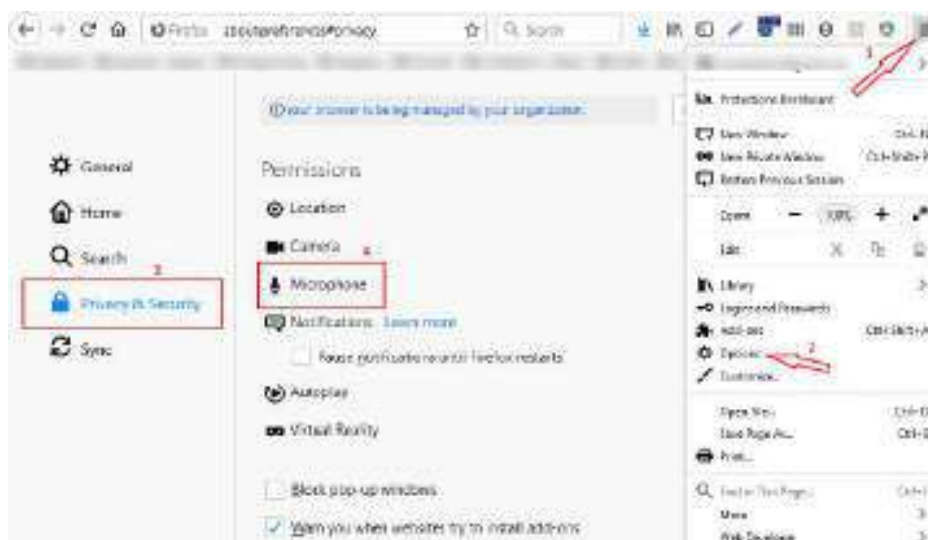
Firefox about:preferences#privacy

Search

Your browser is being managed by your organization.

General

Home

Search

Privacy & Security

Sync

Permissions

Location

Camera

Microphone

Notifications Learn more

Pause notifications until Firefox restarts

Autoplay

Virtual Reality

Block pop-up windows

Warn you when websites try to install add-ons

1

2

3

4

Protections Dashboard

New Window Ctrl+N

New Private Window Ctrl+Shift+P

Restore Previous Session

Zoom — 100% +

Edit

Library

Logins and Passwords

Add-ons Ctrl+Shift+A

Options

Customize...

Open File... Ctrl+O

Save Page As... Ctrl+S

Print...

Find in This Page... Ctrl+F

More

Web Developer